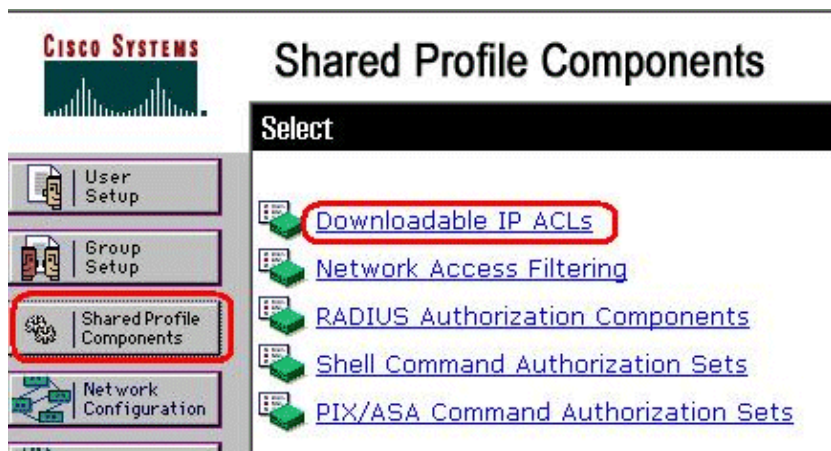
CISCO SYSTEMS

Shared Profile Components

Select

User Setup

Group Setup

Shared Profile Components

Network Configuration

Downloadable IP ACLs

Network Access Filtering

RADIUS Authorization Components

Shell Command Authorization Sets

PIX/ASA Command Authorization Sets